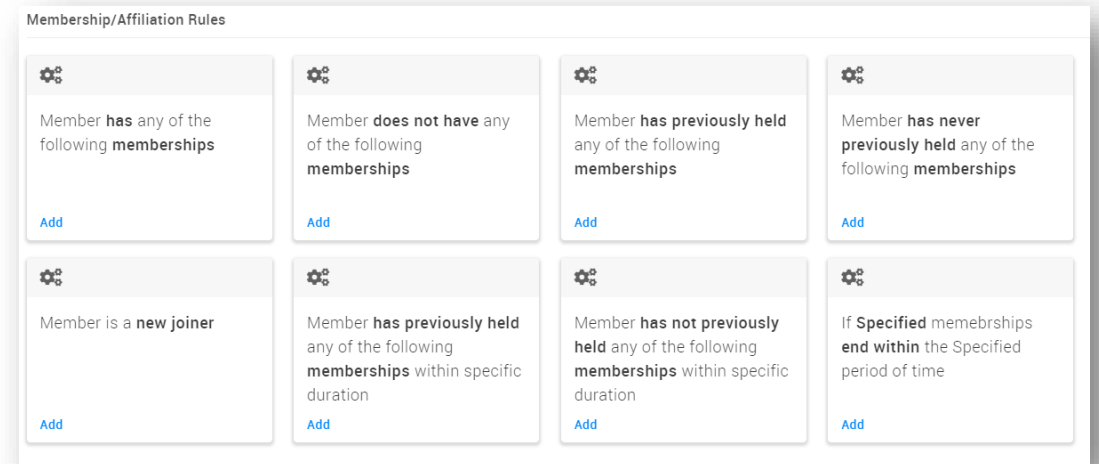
Membership/Affiliation Rules

Member has any of the following memberships

Add

Member does not have any of the following memberships

Add

Member has previously held any of the following memberships

Add

Member has never previously held any of the following memberships

Add

Member is a new joiner

Add

Member has previously held any of the following memberships within specific duration

Add

Member has not previously held any of the following memberships within specific duration

Add

If Specified memebrships end within the Specified period of time

Add